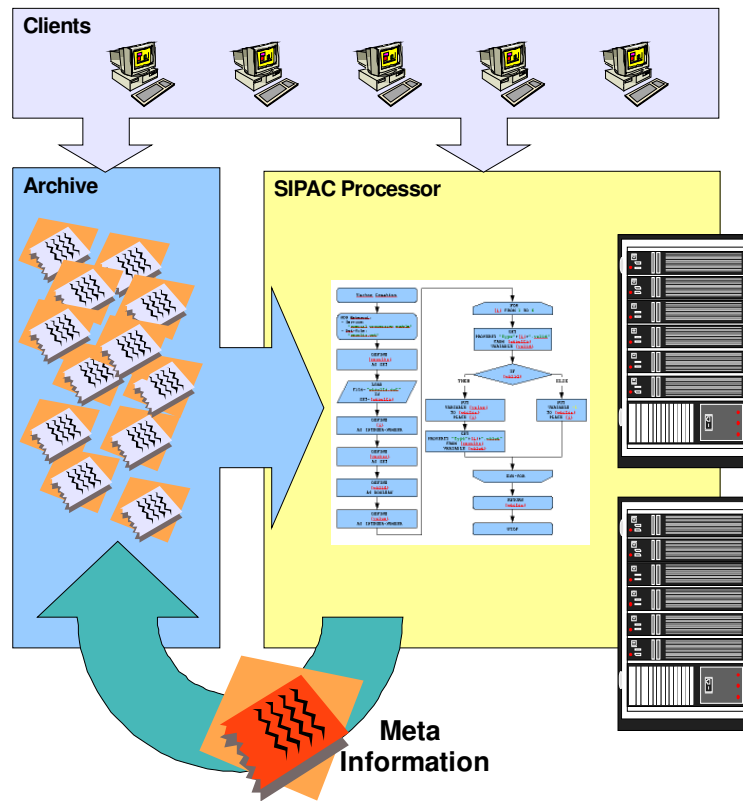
Clients

Archive

SIPAC Processor

Vector Creation

DEFINE AS SET

LOAD

DEFINE AS INTEGER-NUMBER

DEFINE AS SET

DEFINE AS BOOLEAN

DEFINE AS INTEGER-NUMBER

FOR FROM 1 TO 3

GET PROPERTY FROM VARIABLE

IF

THEN

ELSE

PUT VARIABLE TO PLACE

SET PROPERTY FROM VARIABLE

PUT VARIABLE TO PLACE

END-FOR

RETURN

STOP

Meta Information